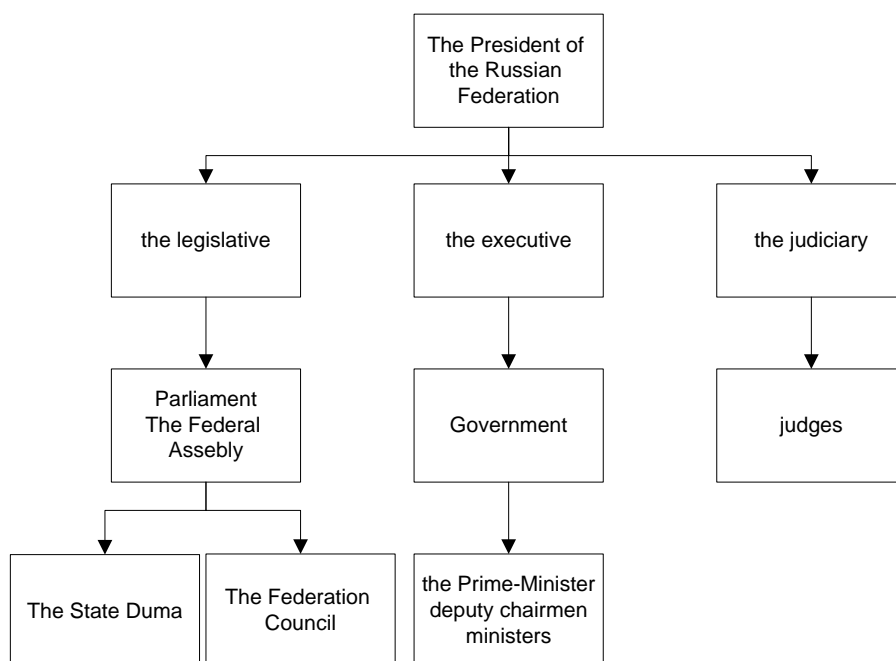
The President of the Russian Federation

the legislative

the executive

the judiciary

Parliament
The Federal Assebly

Government

judges

The State Duma

The Federation Council

the Prime-Minister
deputy chairmen
ministers